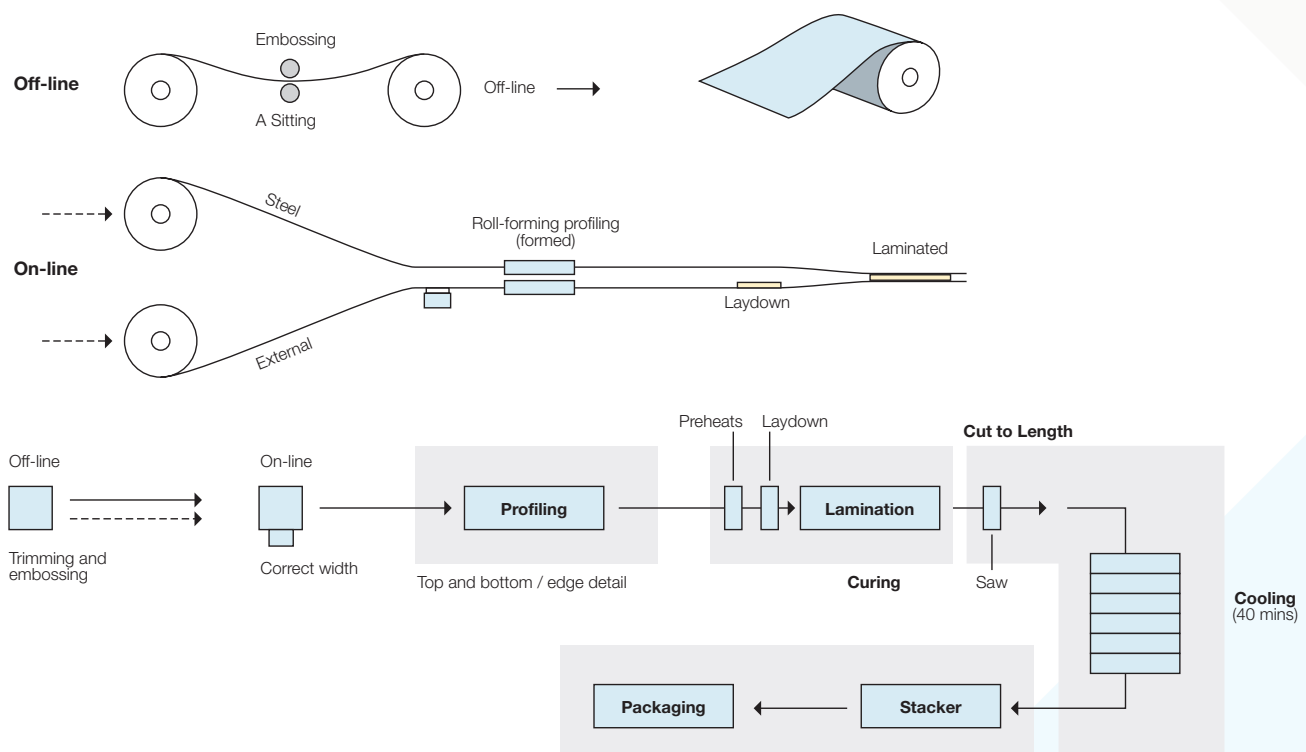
Off-line

Embossing

A Sitting

Off-line

Steel

On-line

External

Roll-forming profiling (formed)

Laydown

Laminated

Off-line

Trimming and embossing

On-line

Correct width

Profiling

Top and bottom / edge detail

Preheats

Laydown

Lamination

Curing

Cut to Length

Saw

Cooling (40 mins)

Packaging

Stacker